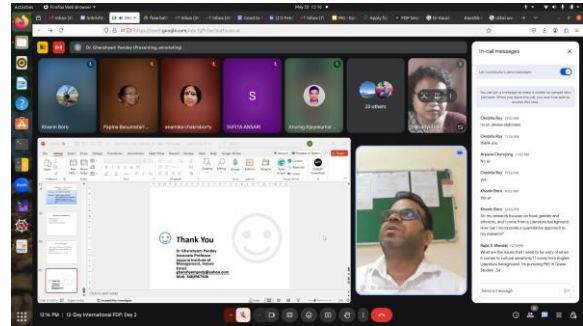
Activities   Firefox Web Browser   May 20 12:16

Inbox   Ardenix   Mee   Flowchart   Inbox   Inbox   Good to   (25) Pre   Inbox   PhD - Ran   Apply fo   FDP Bro   Dr Ghans   Anumita   called am

https://meet.google.com/

Dr. Ghanshyam Pandey (Presenting, unmuting)

Khoshi Boro   Papiha Basumatari   anamika chakraborty   SUFIYA ANSARI   Anuraj Rajkumar   23 others

In-call messages

Let everyone send messages

Chetilla Roy
Thank you

Arpana Chamgung
Yes sir

Chetilla Roy

Khoshi Boro
Yes sir

Chetilla Roy
Sir, my research focuses on food, gender and ethnicity

Rajat S. Mondal

Send a message

Thank You

Dr Ghanshyam Pandey
Associate Professor
Email:

Click to add notes

12:16 PM | 12-Day International FDP: Day 2